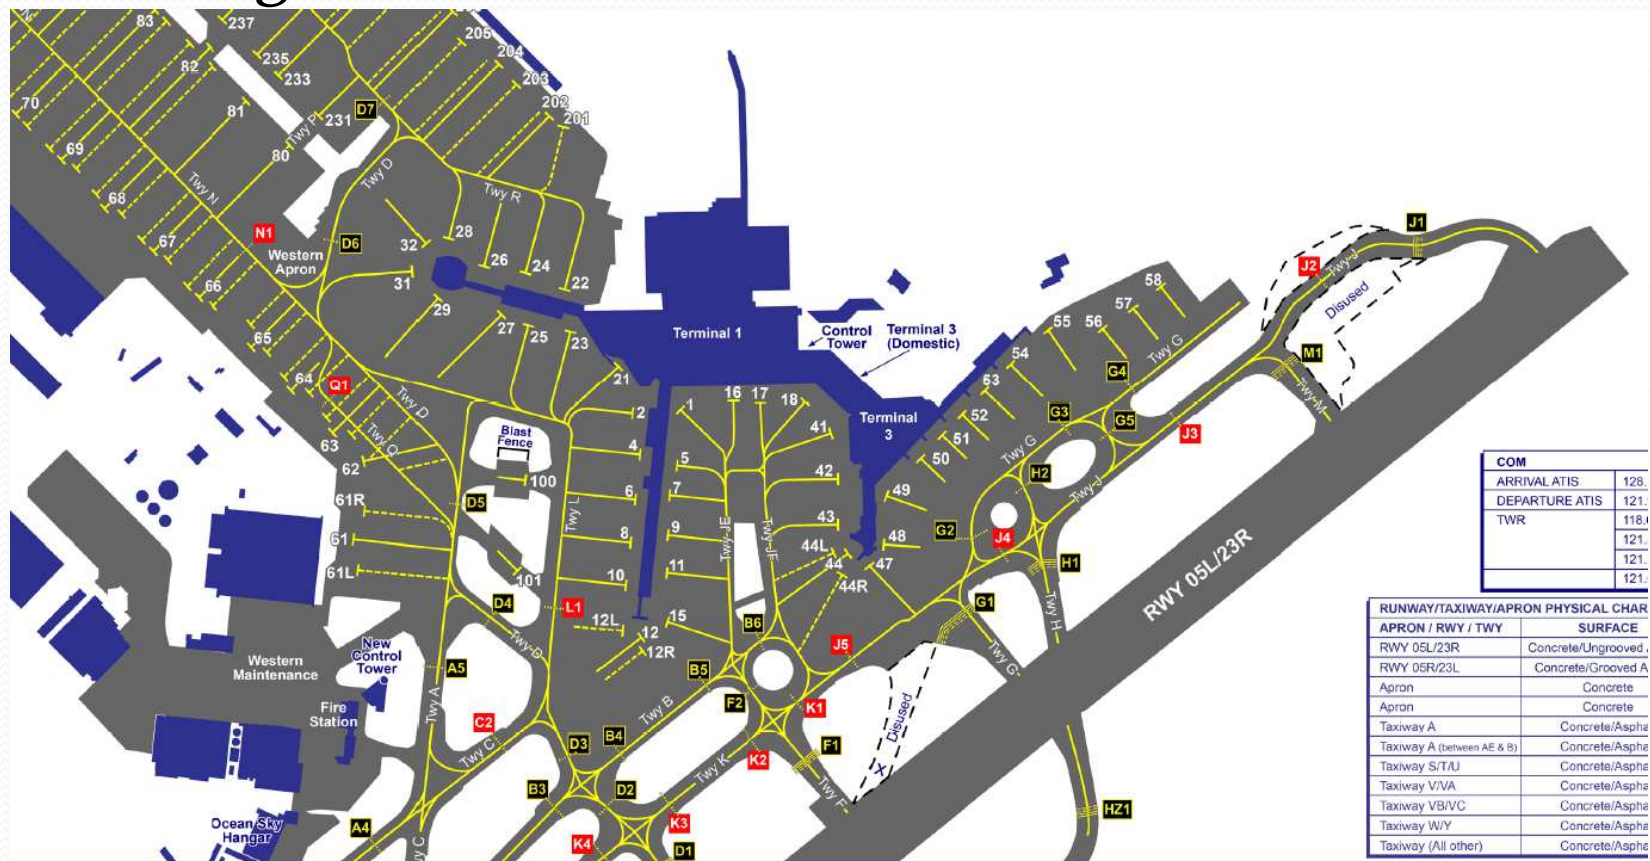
83 237 82 235 233 205 204 203 70 81 231 D7 202 201 Twy P 80 69 Twy D Twy R Twy N 68 67 N1 D6 32 28 Western Apron 26 24 22 66 31 29 65 27 25 23 Terminal 1 Control Tower Terminal 3 (Domestic) 64 Q1 21 Twy D 2 1 16 17 18 Terminal 3 63 Twy Q Blast Fence 4 41 62 100 5 42 61R D5 Twy L 6 7 43 61 8 9 Twy JE Twy JF 44L 61L 10 11 44 47 101 44R D4 L1 12L 15 12 B6 New Control Tower 12R J5 Western Maintenance A5 Twy D Twy A B5 Fire Station C2 F2 K1 Twy B B4 D3 Twy C F1 K2 Twy K B3 D2 Twy F Ocean Sky Hangar A4 K3 Twy C K4 D1

58 J1 57 55 56 J2 Twy J Disused 54 Twy G 53 G4 M1 52 G3 G5 Twy M 51 J3 50 Twy G H2 49 Twy J G2 J4 48 H1 G1 Twy H RWY 05L/23R Twy G Disused HZ1

| COM | |
|---|---|
| ARRIVAL ATIS | 128. |
| DEPARTURE ATIS | 121. |
| TWR | 118. |
| | 121. |
| | 121. |
| | 121. |

| RUNWAY/TAXIWAY/APRON PHYSICAL CHAR | |
|---|---|
| APRON / RWY / TWY | SURFACE |
| RWY 05L/23R | Concrete/Ungrooved |
| RWY 05R/23L | Concrete/Grooved A |
| Apron | Concrete |
| Apron | Concrete |
| Taxiway A | Concrete/Aspha |
| Taxiway A (between AE & B) | Concrete/Aspha |
| Taxiway S/T/U | Concrete/Aspha |
| Taxiway V/VA | Concrete/Aspha |
| Taxiway VB/VC | Concrete/Aspha |
| Taxiway W/Y | Concrete/Aspha |
| Taxiway (All other) | Concrete/Aspha |